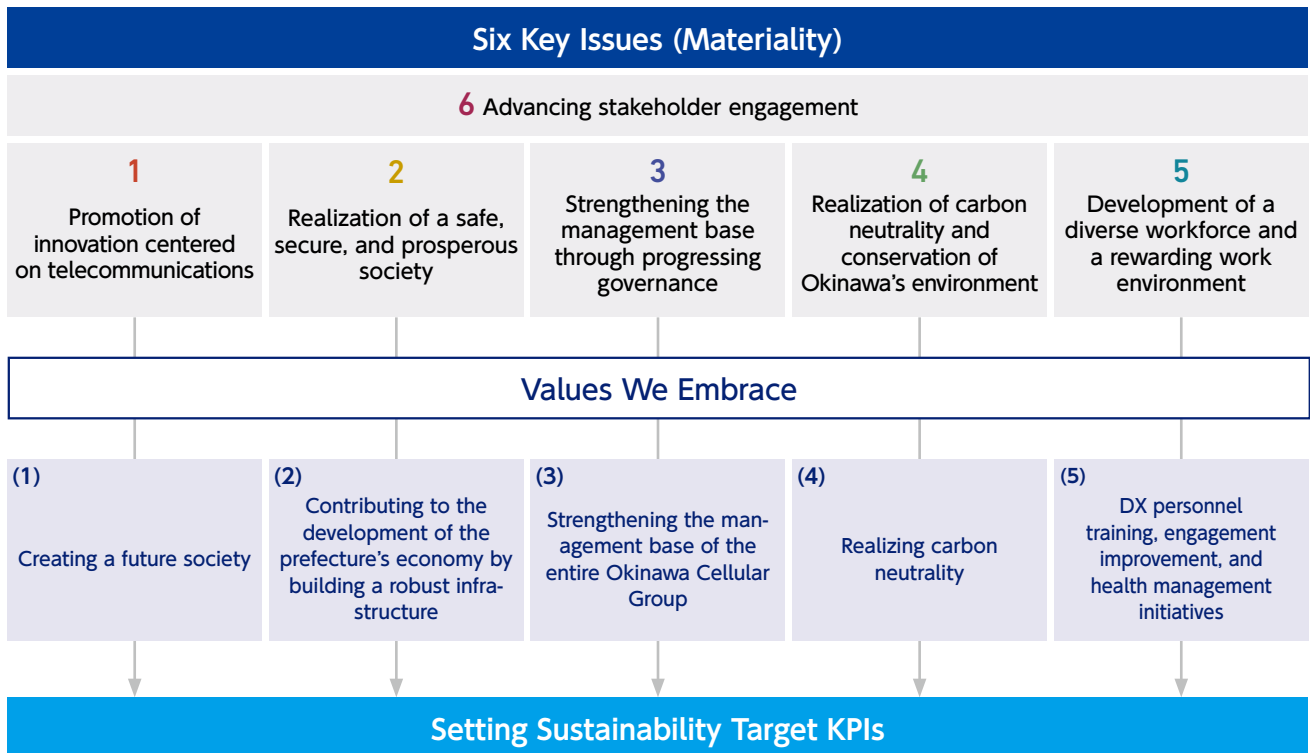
Six Key Issues (Materiality)

6 Advancing stakeholder engagement

1
Promotion of innovation centered on telecommunications

2
Realization of a safe, secure, and prosperous society

3
Strengthening the management base through progressing governance

4
Realization of carbon neutrality and conservation of Okinawa's environment

5
Development of a diverse workforce and a rewarding work environment

Values We Embrace

(1)
Creating a future society

(2)
Contributing to the development of the prefecture's economy by building a robust infrastructure

(3)
Strengthening the management base of the entire Okinawa Cellular Group

(4)
Realizing carbon neutrality

(5)
DX personnel training, engagement improvement, and health management initiatives

Setting Sustainability Target KPIs